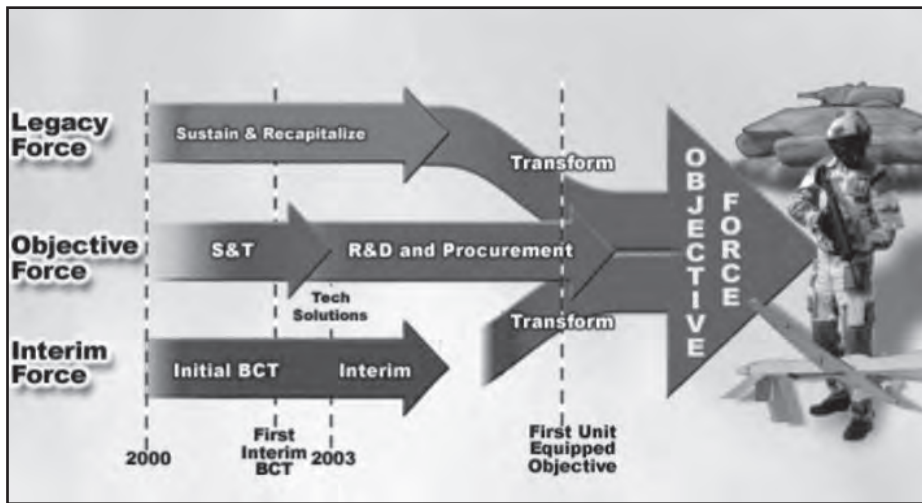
Legacy Force

Objective Force

Interim Force

Sustain & Recapitalize

Transform

S&T

R&D and Procurement

Tech Solutions

Transform

Initial BCT

Interim

OBJECTIVE FORCE

2000

First Interim BCT

2003

First Unit Equipped Objective